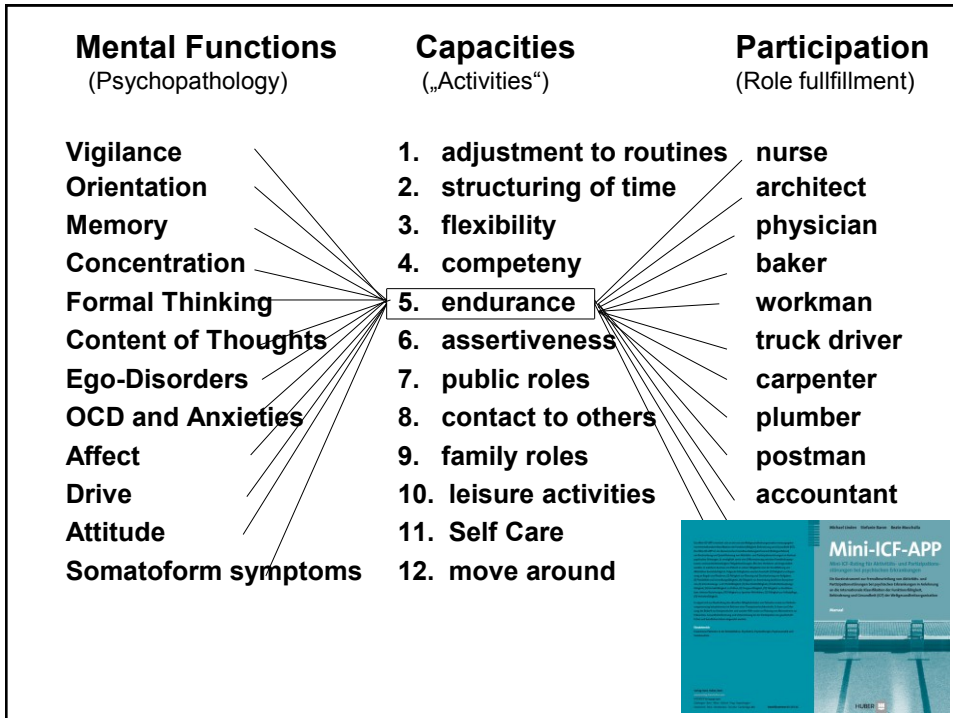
Mental Functions
(Psychopathology)

Capacities
(„Activities“)

Participation
(Role fullfillment)

Vigilance
Orientation
Memory
Concentration
Formal Thinking
Content of Thoughts
Ego-Disorders
OCD and Anxieties
Affect
Drive
Attitude
Somatoform symptoms

1. adjustment to routines
2. structuring of time
3. flexibility
4. competeny
5. endurance
6. assertiveness
7. public roles
8. contact to others
9. family roles
10. leisure activities
11. Self Care
12. move around

nurse
architect
physician
baker
workman
truck driver
carpenter
plumber
postman
accountant

Michael Linden Stefanie Baron Beate Muschalla

Mini-ICF-APP

Mini-ICF-Rating für Aktivitäts- und Partizipationsstörungen bei psychischen Erkrankungen

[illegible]

HUBER